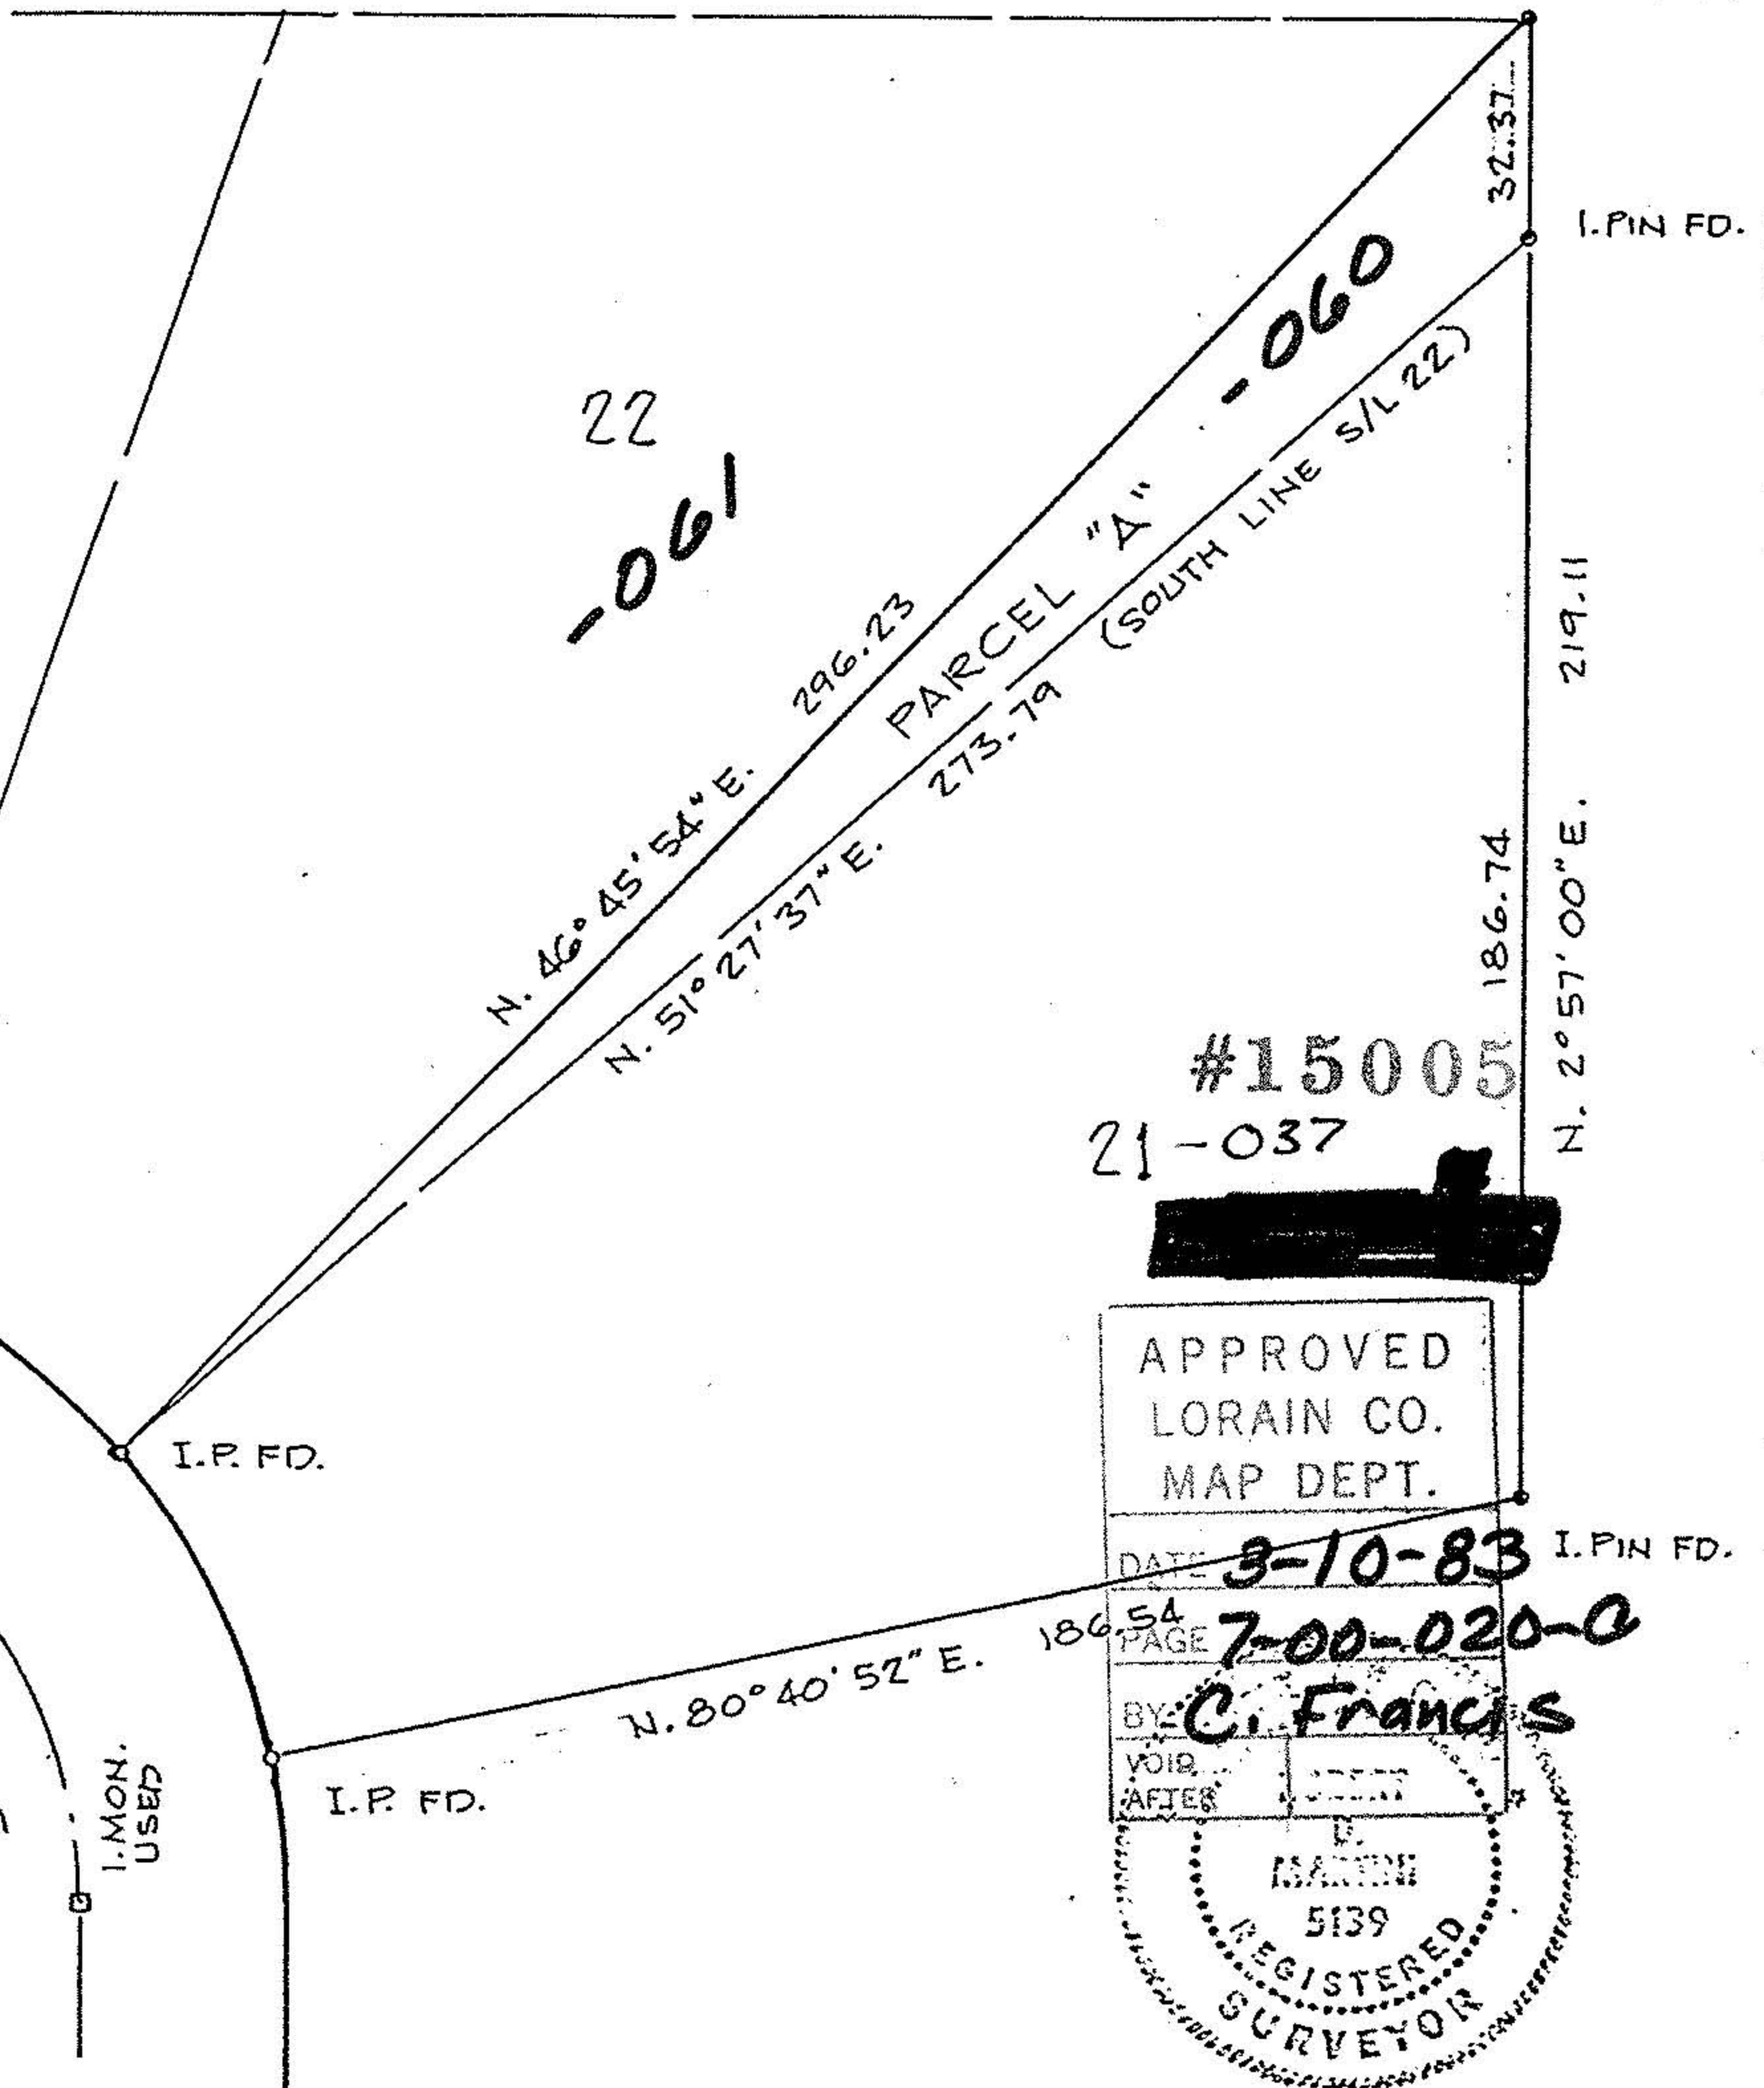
32.37

I. PIN FD.

-060

22

-061

PARCEL "A"

(SOUTH LINE S/L 22)

N. 46° 45' 54" E. 296.23

N. 51° 27' 37" E. 273.79

219.11

186.74

N. 2° 57' 00" E.

#15005

21-037

APPROVED
LORAIN CO.
MAP DEPT.
DATE 3-10-83
PAGE 7-00-020-0
BY C. Francis
VOID AFTER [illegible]

I. PIN FD.

I.P. FD.

N. 80° 40' 52" E. 186.54

I.P. FD.

I. MON. USED

D. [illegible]
5139
REGISTERED
SURVEYOR